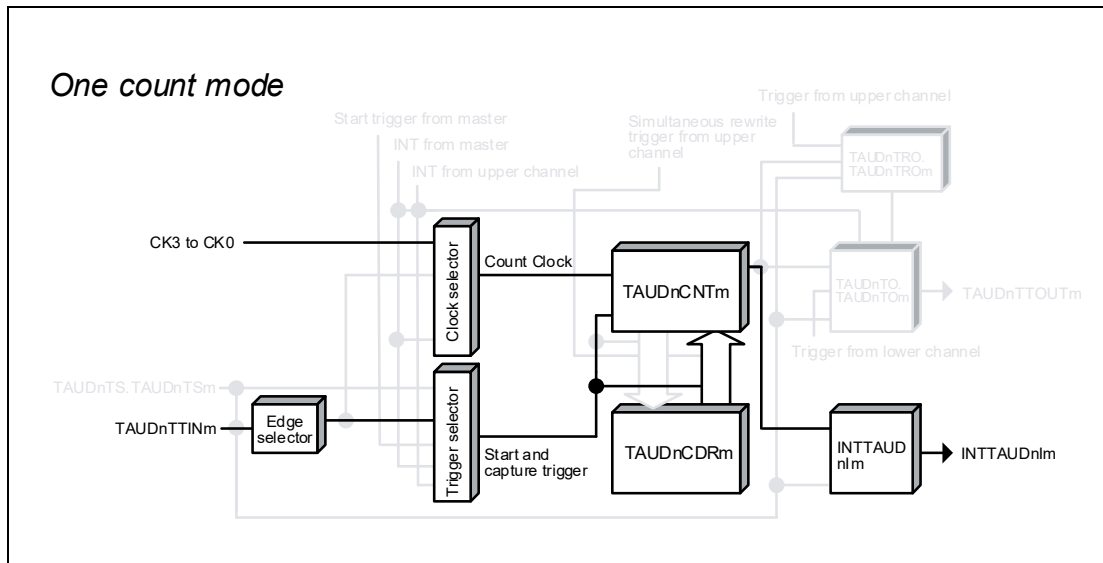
One count mode

Start trigger from master

INT from master

INT from upper channel

Simultaneous rewrite trigger from upper channel

Trigger from upper channel

TAUDnTRO. TAUDnTROm

CK3 to CK0

Clock selector

Count Clock

TAUDnCNTm

TAUDnTO. TAUDnTOm

TAUDnTTOUTm

Trigger from lower channel

TAUDnTS. TAUDnTSm

TAUDnTTINm

Edge selector

Trigger selector

Start and capture trigger

TAUDnCDRm

INTTAUD nIm

INTTAUDnIm